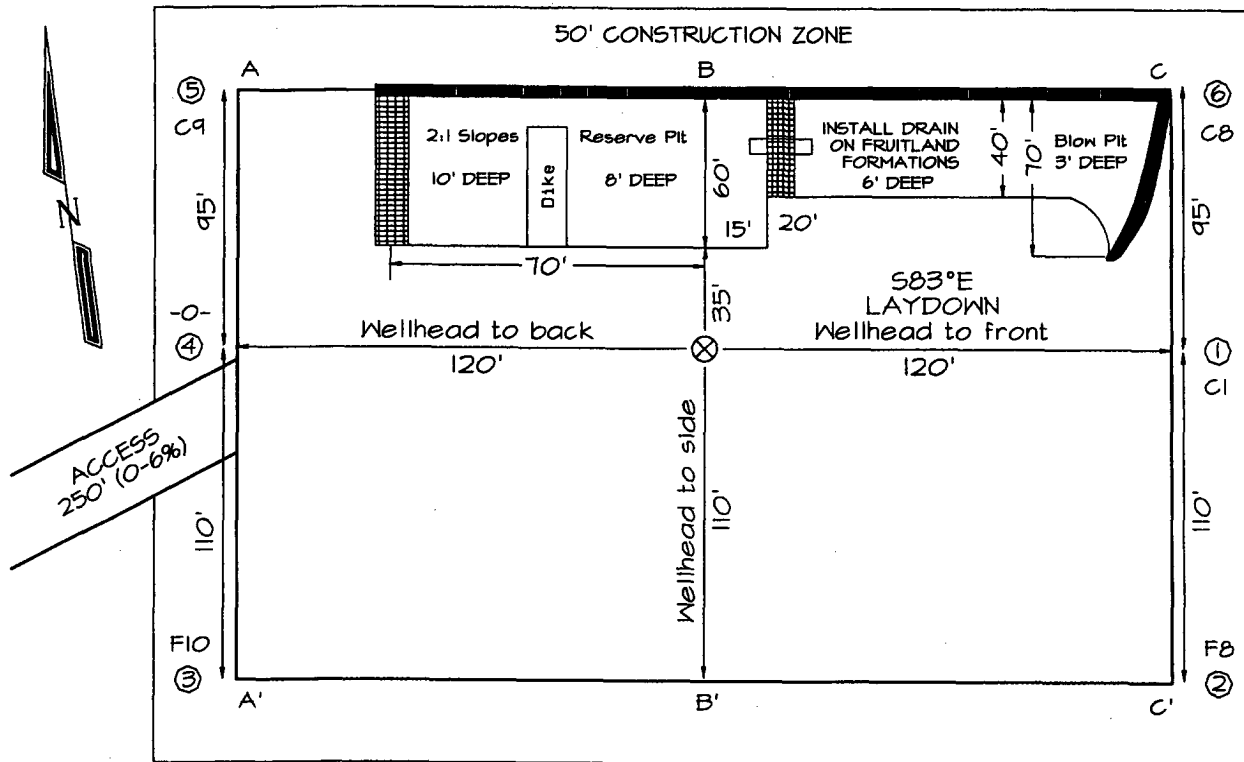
50' CONSTRUCTION ZONE

N

A

B

C

⑤

C9

⑥

C8

2:1 Slopes

10' DEEP

Dike

Reserve Pit

8' DEEP

60'

15'

20'

INSTALL DRAIN ON FRUITLAND FORMATIONS 6' DEEP

40'

70'

Blow Pit 3' DEEP

95'

95'

70'

35'

S83°E LAYDOWN

-0-

④

Wellhead to back

120'

Wellhead to front

120'

①

C1

ACCESS 250' (0-6%)

110'

Wellhead to side

110'

110'

F10

③

F8

②

A'

B'

C'